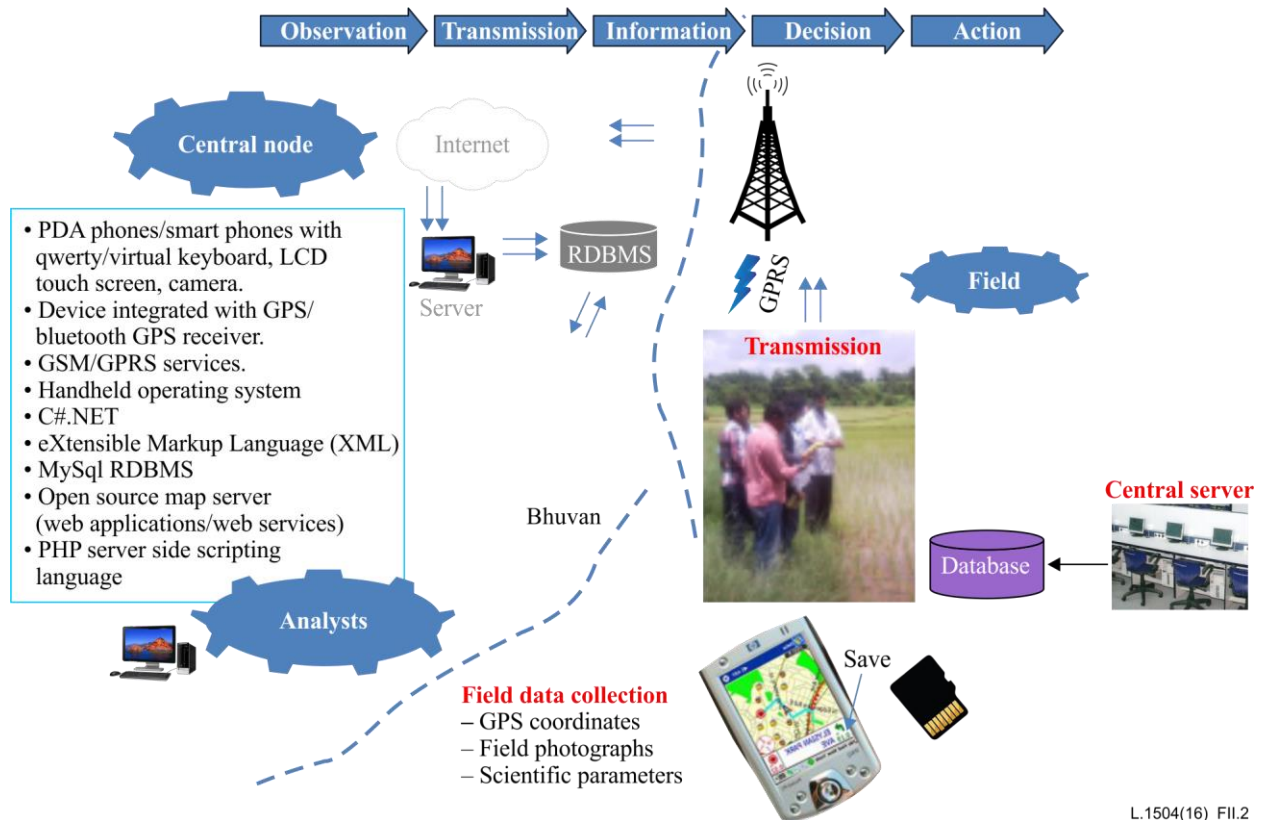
Observation
Transmission
Information
Decision
Action

Central node

Internet

• PDA phones/smart phones with qwerty/virtual keyboard, LCD touch screen, camera.
• Device integrated with GPS/ bluetooth GPS receiver.
• GSM/GPRS services.
• Handheld operating system
• C#.NET
• eXtensible Markup Language (XML)
• MySql RDBMS
• Open source map server (web applications/web services)
• PHP server side scripting language

Server

RDBMS

GPRS

Field

Transmission

Bhuvan

Central server

Database

Analysts

Save

Field data collection
– GPS coordinates
– Field photographs
– Scientific parameters

L.1504(16) FII.2